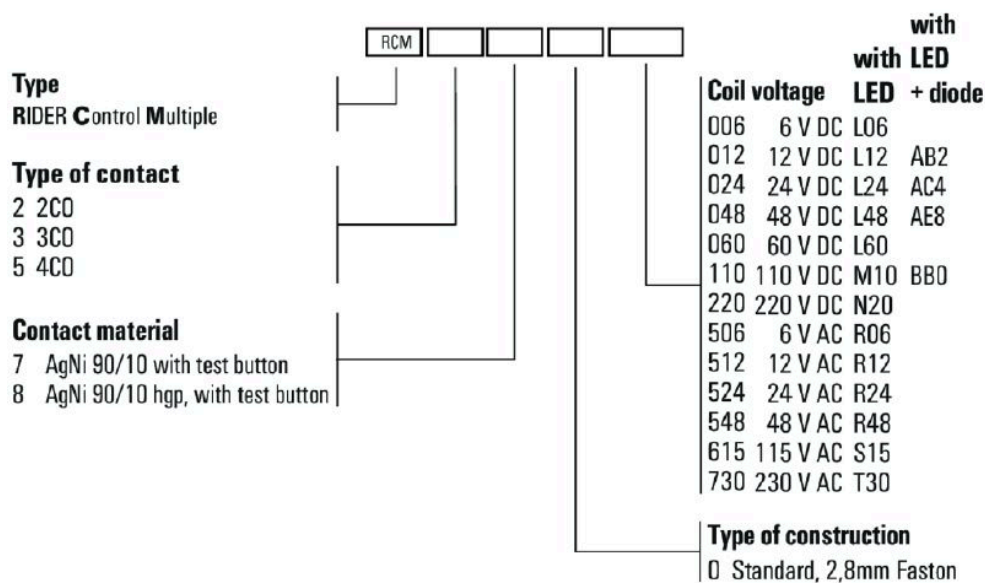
RCM

Type
RIDER Control Multiple

Type of contact
2 2CO
3 3CO
5 4CO

Contact material
7 AgNi 90/10 with test button
8 AgNi 90/10 hgp, with test button

| Coil voltage | | with LED | with LED + diode |
|---|---|---|---|
| 006 | 6 V DC | L06 | |
| 012 | 12 V DC | L12 | AB2 |
| 024 | 24 V DC | L24 | AC4 |
| 048 | 48 V DC | L48 | AE8 |
| 060 | 60 V DC | L60 | |
| 110 | 110 V DC | M10 | BB0 |
| 220 | 220 V DC | N20 | |
| 506 | 6 V AC | R06 | |
| 512 | 12 V AC | R12 | |
| 524 | 24 V AC | R24 | |
| 548 | 48 V AC | R48 | |
| 615 | 115 V AC | S15 | |
| 730 | 230 V AC | T30 | |

Type of construction
0 Standard, 2,8mm Faston